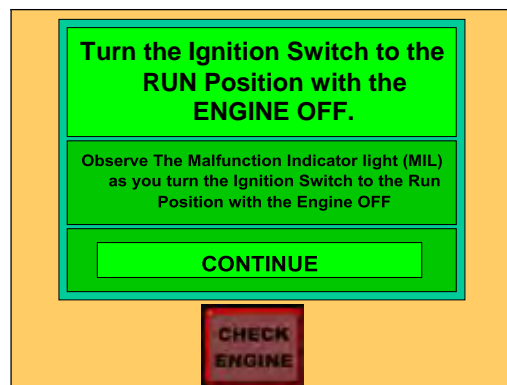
Turn the Ignition Switch to the RUN Position with the ENGINE OFF.

Observe The Malfunction Indicator light (MIL) as you turn the Ignition Switch to the Run Position with the Engine OFF

CONTINUE

CHECK ENGINE